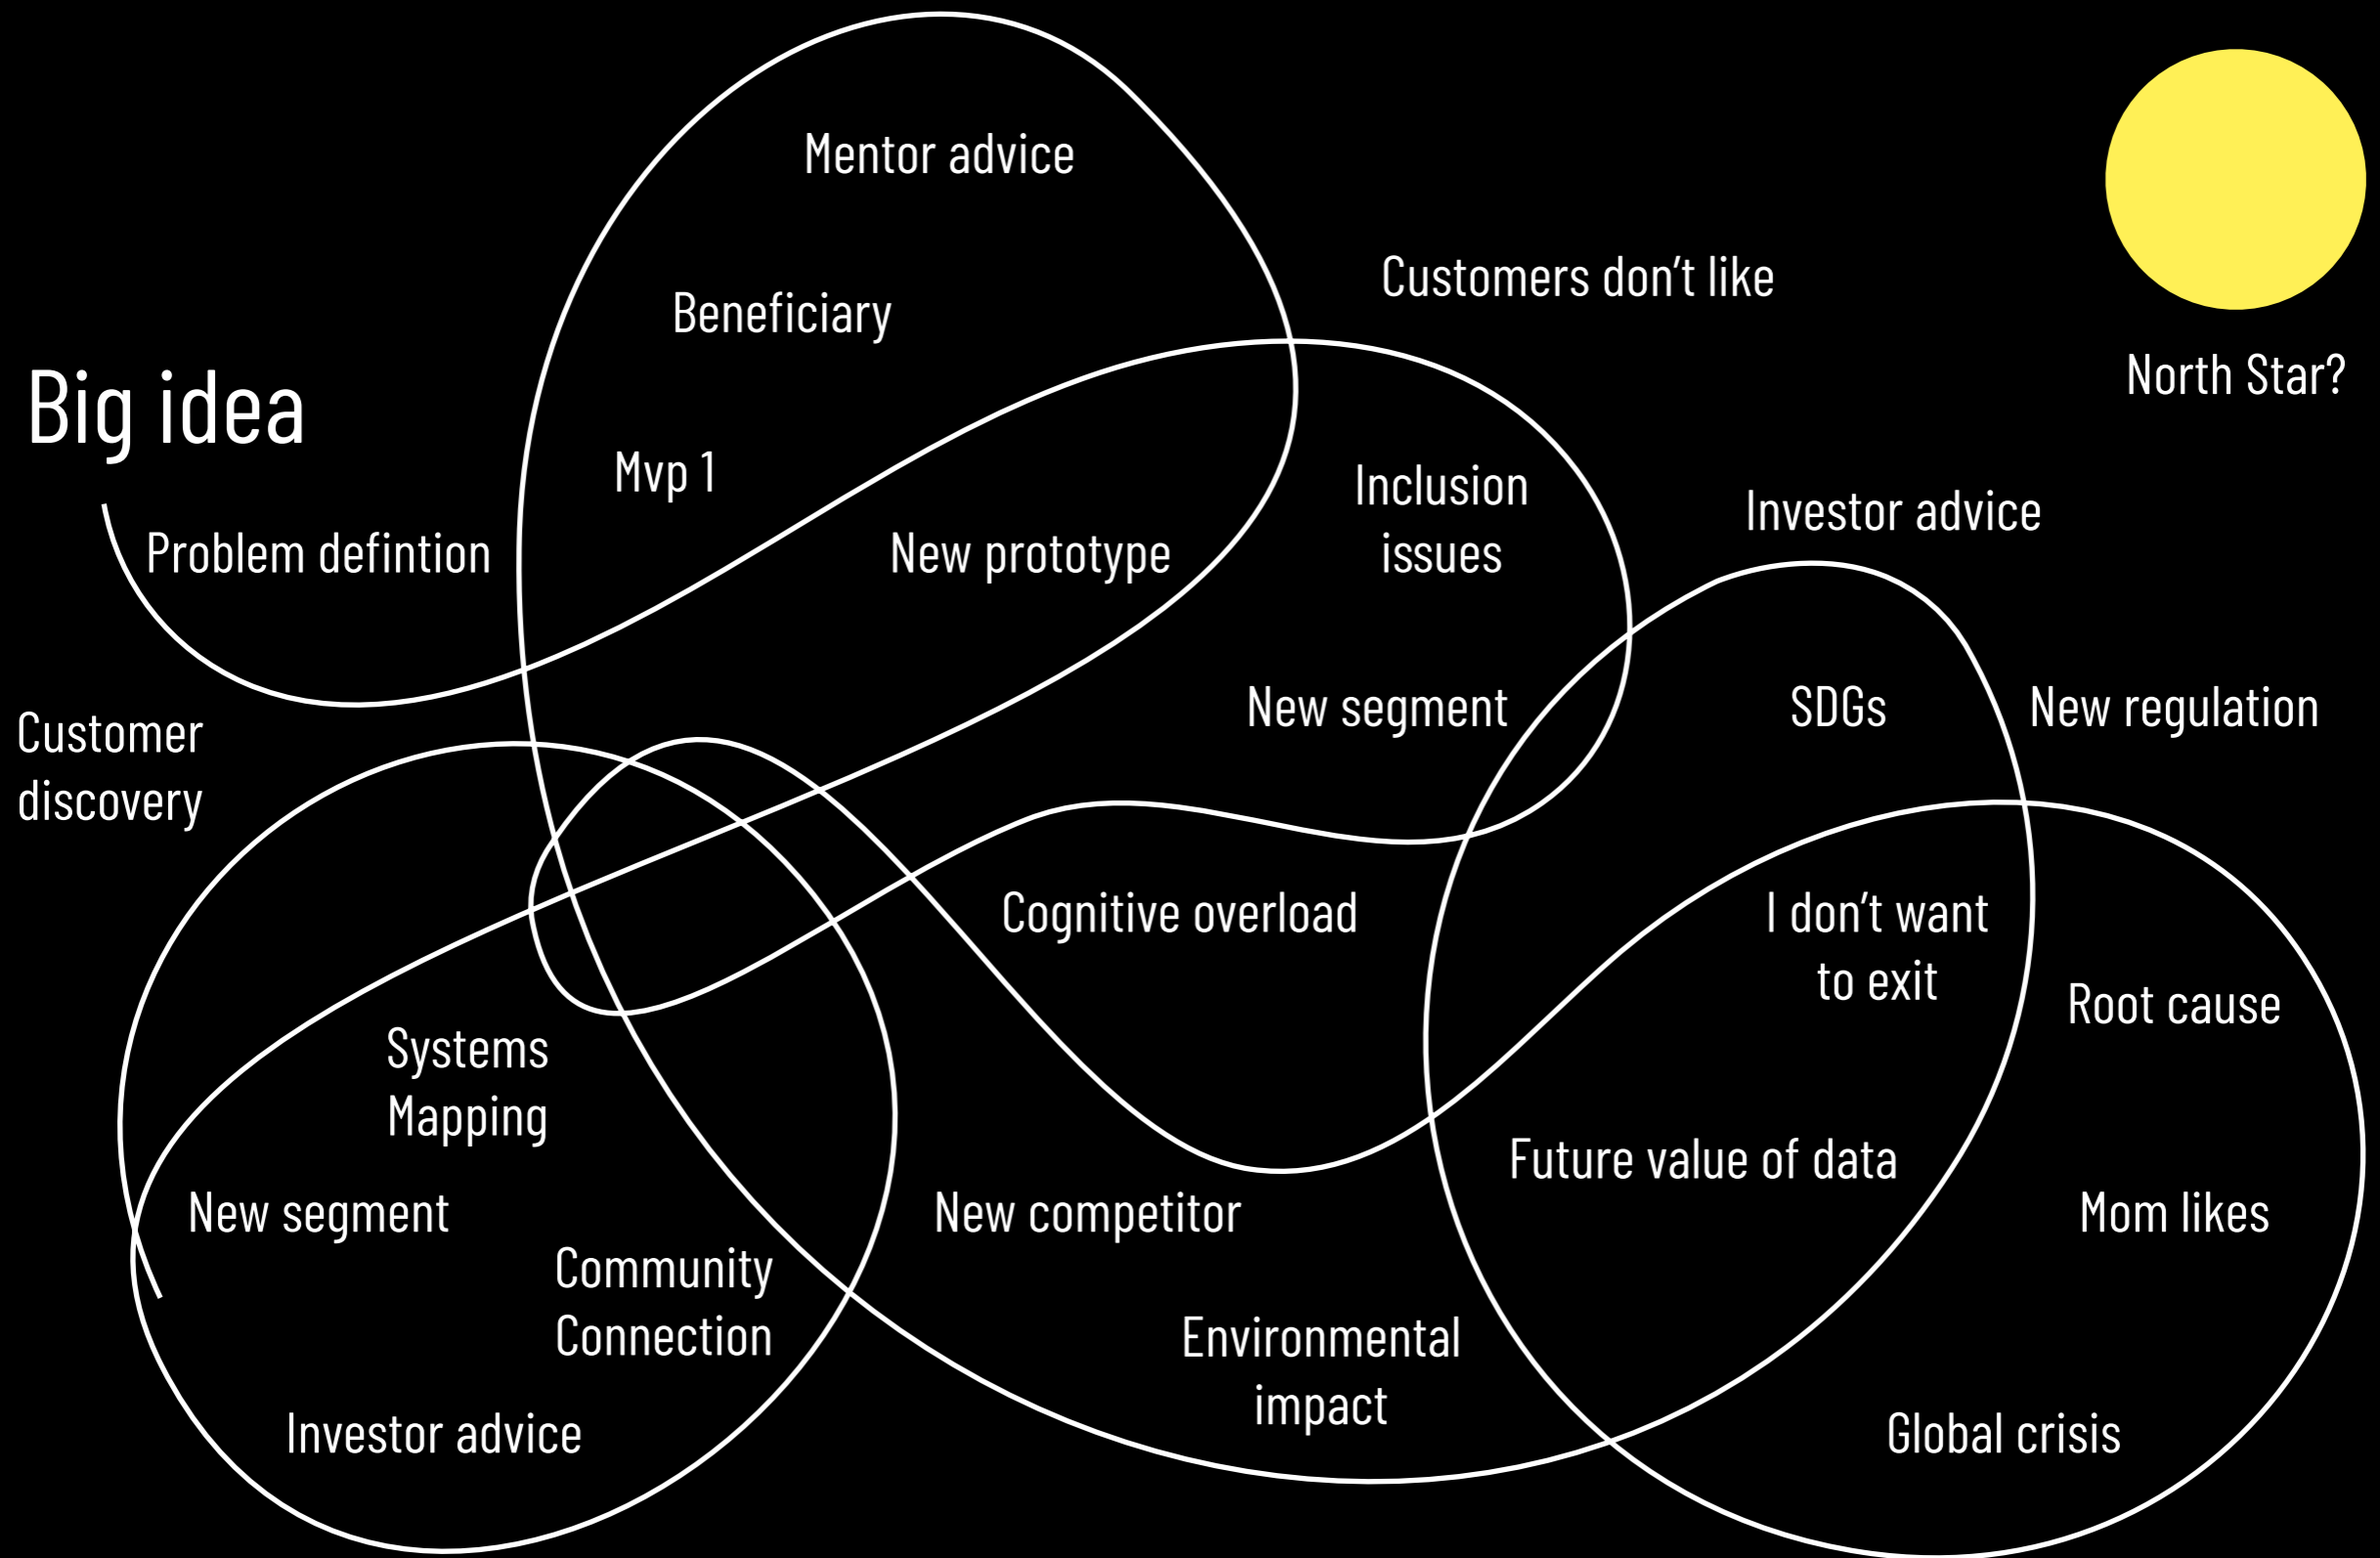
Mentor advice

Customers don't like

North Star?

Beneficiary

Big idea

Mvp 1

Inclusion issues

Investor advice

Problem defintion

New prototype

Customer discovery

New segment

SDGs

New regulation

Cognitive overload

I don't want to exit

Root cause

Systems Mapping

Future value of data

New segment

New competitor

Mom likes

Community Connection

Environmental impact

Investor advice

Global crisis